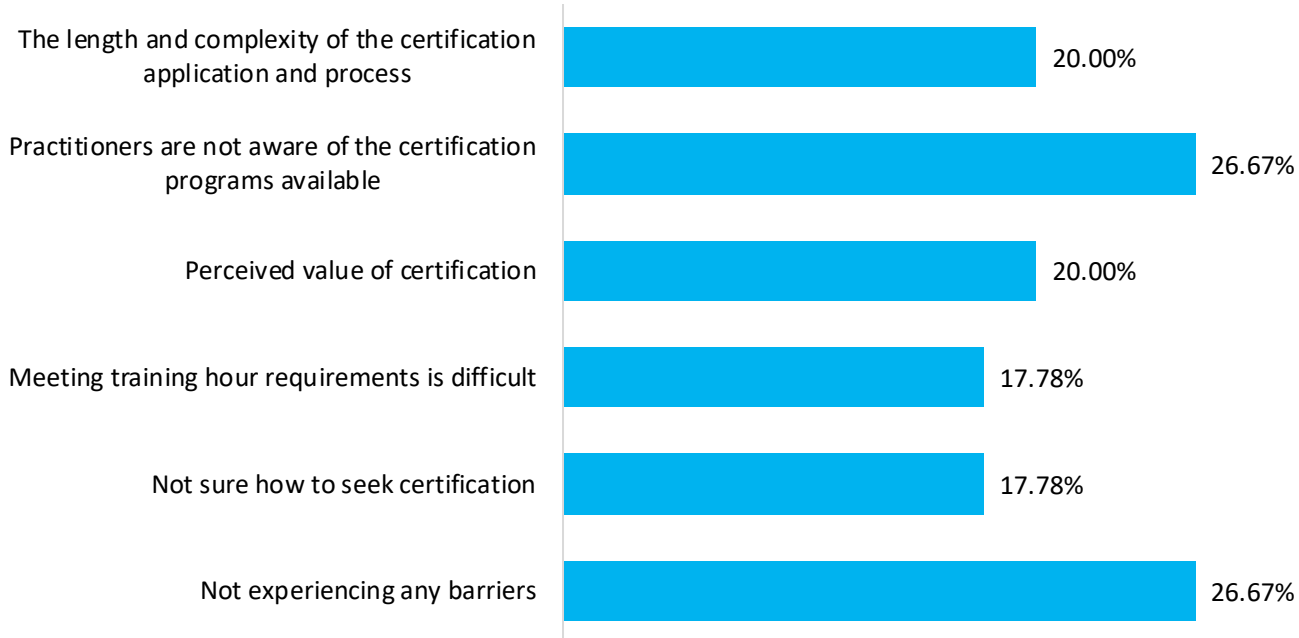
The length and complexity of the certification application and process
20.00%

Practitioners are not aware of the certification programs available
26.67%

Perceived value of certification
20.00%

Meeting training hour requirements is difficult
17.78%

Not sure how to seek certification
17.78%

Not experiencing any barriers
26.67%